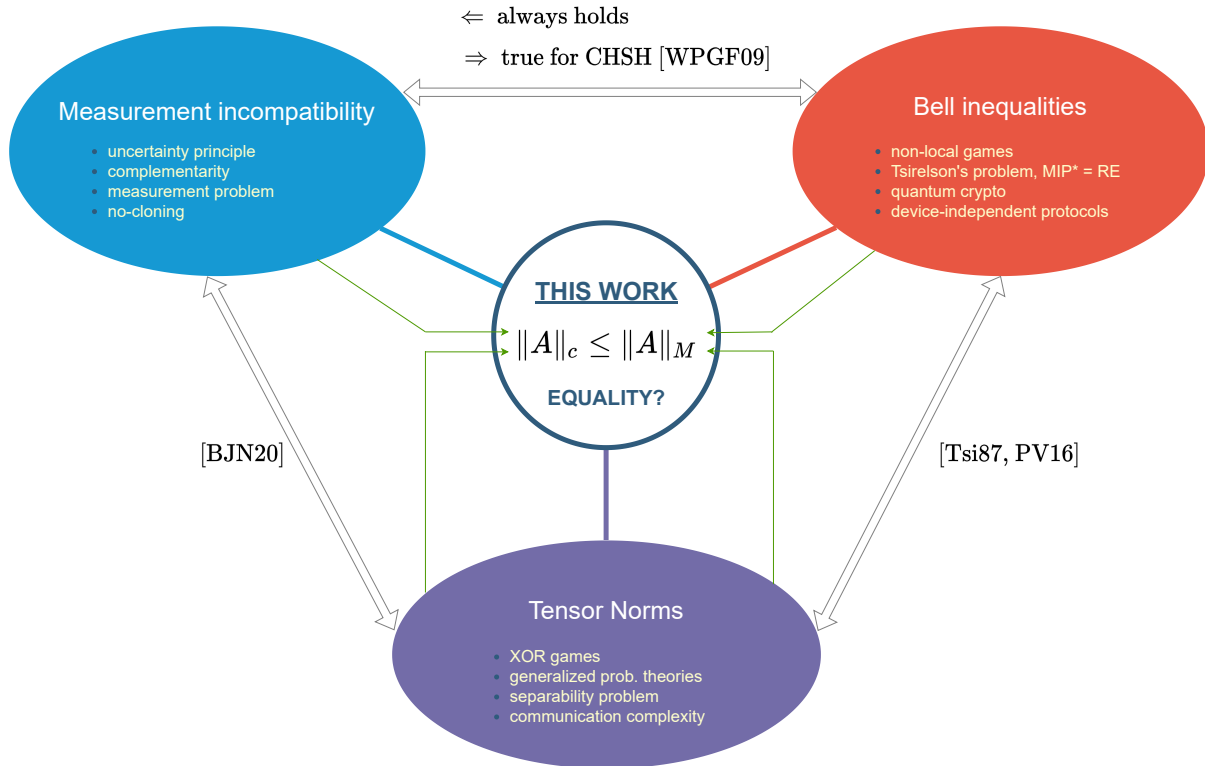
$\Leftarrow$ always holds

$\Rightarrow$ true for CHSH [WPGF09]

Measurement incompatibility

- uncertainty principle
- complementarity
- measurement problem
- no-cloning

Bell inequalities

- non-local games
- Tsirelson's problem, MIP* = RE
- quantum crypto
- device-independent protocols

THIS WORK

$\|A\|_c \leq \|A\|_M$

EQUALITY?

[BJN20]

[Tsi87, PV16]

Tensor Norms

- XOR games
- generalized prob. theories
- separability problem
- communication complexity